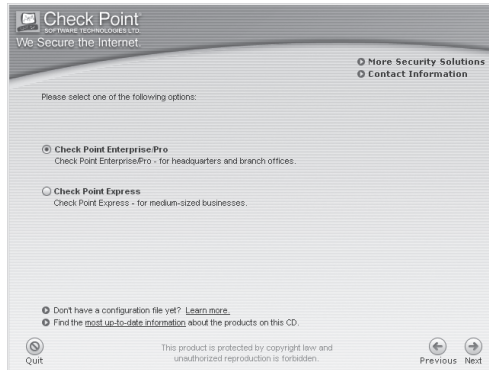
Check Point
SOFTWARE TECHNOLOGIES LTD.
We Secure the Internet.

More Security Solutions
Contact Information

Please select one of the following options:

Check Point Enterprise/Pro
Check Point Enterprise/Pro - for headquarters and branch offices.

Check Point Express
Check Point Express - for medium-sized businesses.

Don't have a configuration file yet? Learn more.
Find the most up-to-date information about the products on this CD.

Quit

This product is protected by copyright law and unauthorized reproduction is forbidden.

Previous Next